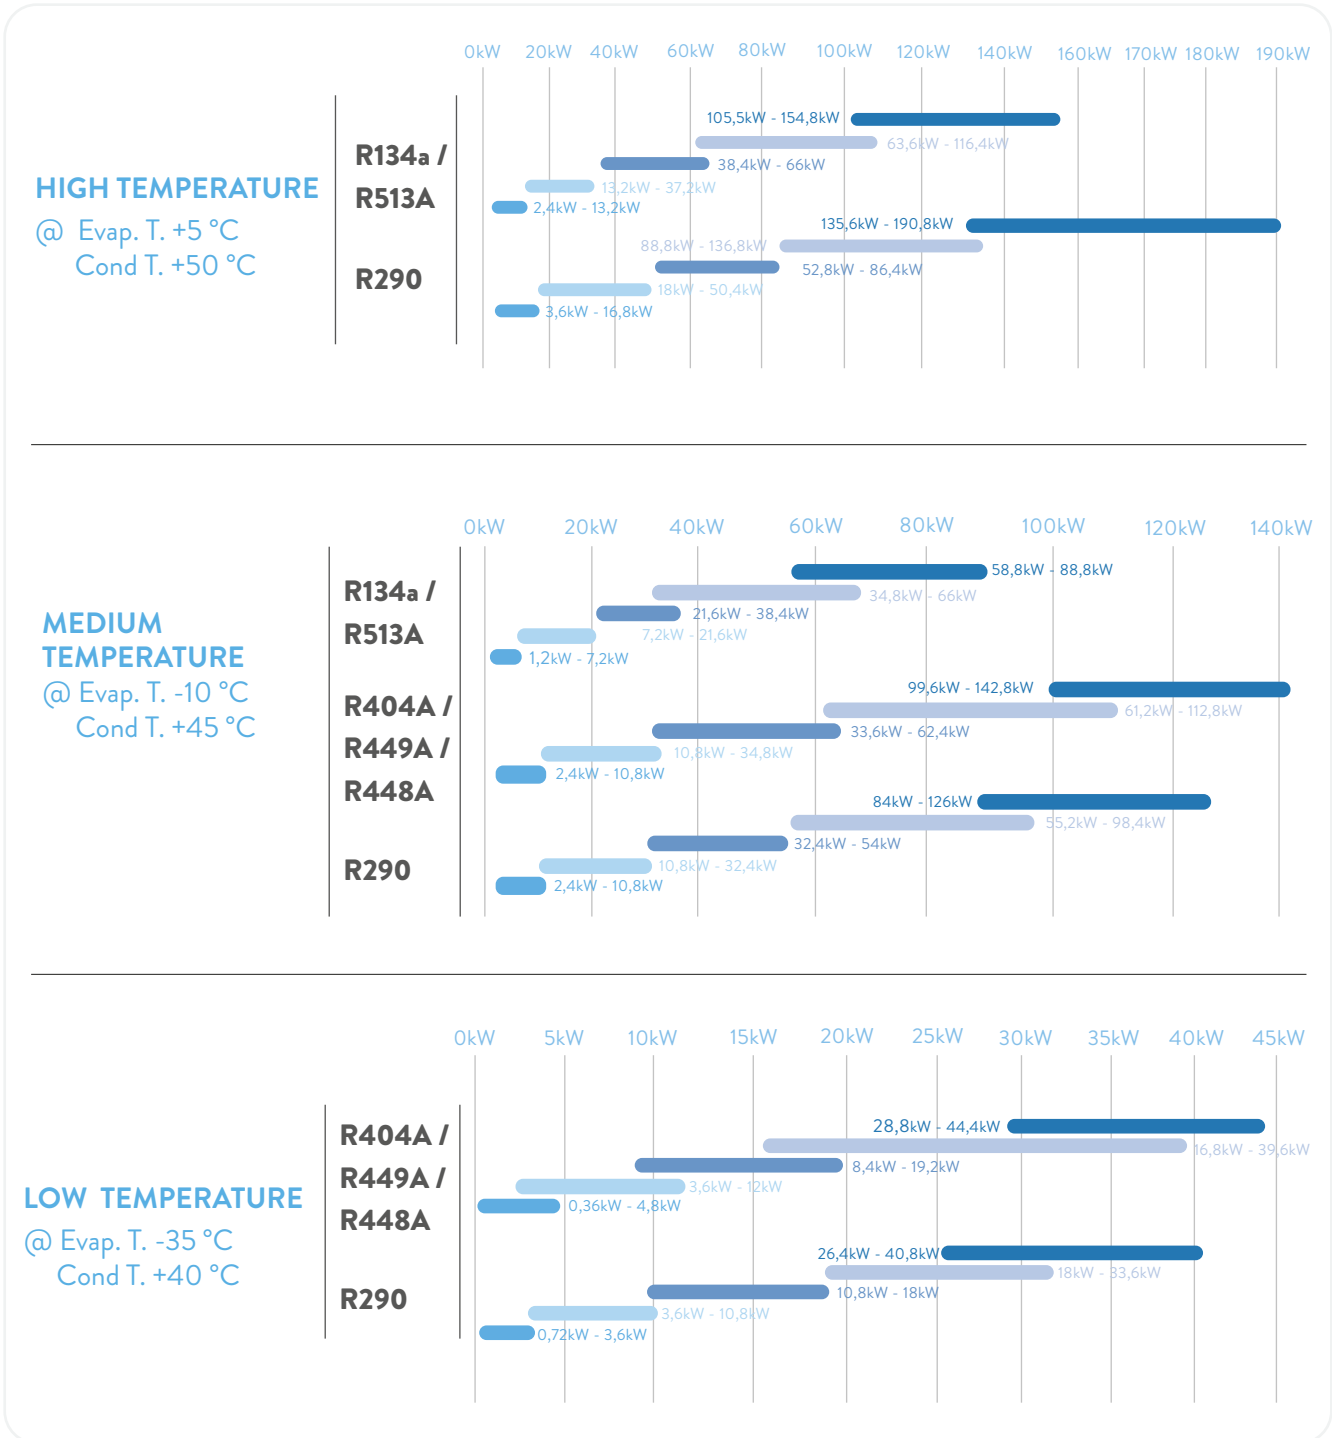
0kW 20kW 40kW 60kW 80kW 100kW 120kW 140kW 160kW 170kW 180kW 190kW

HIGH TEMPERATURE
@ Evap. T. +5 °C
Cond T. +50 °C

R134a / R513A

105,5kW - 154,8kW
63,6kW - 116,4kW
38,4kW - 66kW
13,2kW - 37,2kW
2,4kW - 13,2kW

R290

135,6kW - 190,8kW
88,8kW - 136,8kW
52,8kW - 86,4kW
18kW - 50,4kW
3,6kW - 16,8kW

0kW 20kW 40kW 60kW 80kW 100kW 120kW 140kW

MEDIUM TEMPERATURE
@ Evap. T. -10 °C
Cond T. +45 °C

R134a / R513A

58,8kW - 88,8kW
34,8kW - 66kW
21,6kW - 38,4kW
7,2kW - 21,6kW
1,2kW - 7,2kW

R404A / R449A / R448A

99,6kW - 142,8kW
61,2kW - 112,8kW
33,6kW - 62,4kW
10,8kW - 34,8kW
2,4kW - 10,8kW

R290

84kW - 126kW
55,2kW - 98,4kW
32,4kW - 54kW
10,8kW - 32,4kW
2,4kW - 10,8kW

0kW 5kW 10kW 15kW 20kW 25kW 30kW 35kW 40kW 45kW

LOW TEMPERATURE
@ Evap. T. -35 °C
Cond T. +40 °C

R404A / R449A / R448A

28,8kW - 44,4kW
16,8kW - 39,6kW
8,4kW - 19,2kW
3,6kW - 12kW
0,36kW - 4,8kW

R290

26,4kW - 40,8kW
18kW - 33,6kW
10,8kW - 18kW
3,6kW - 10,8kW
0,72kW - 3,6kW